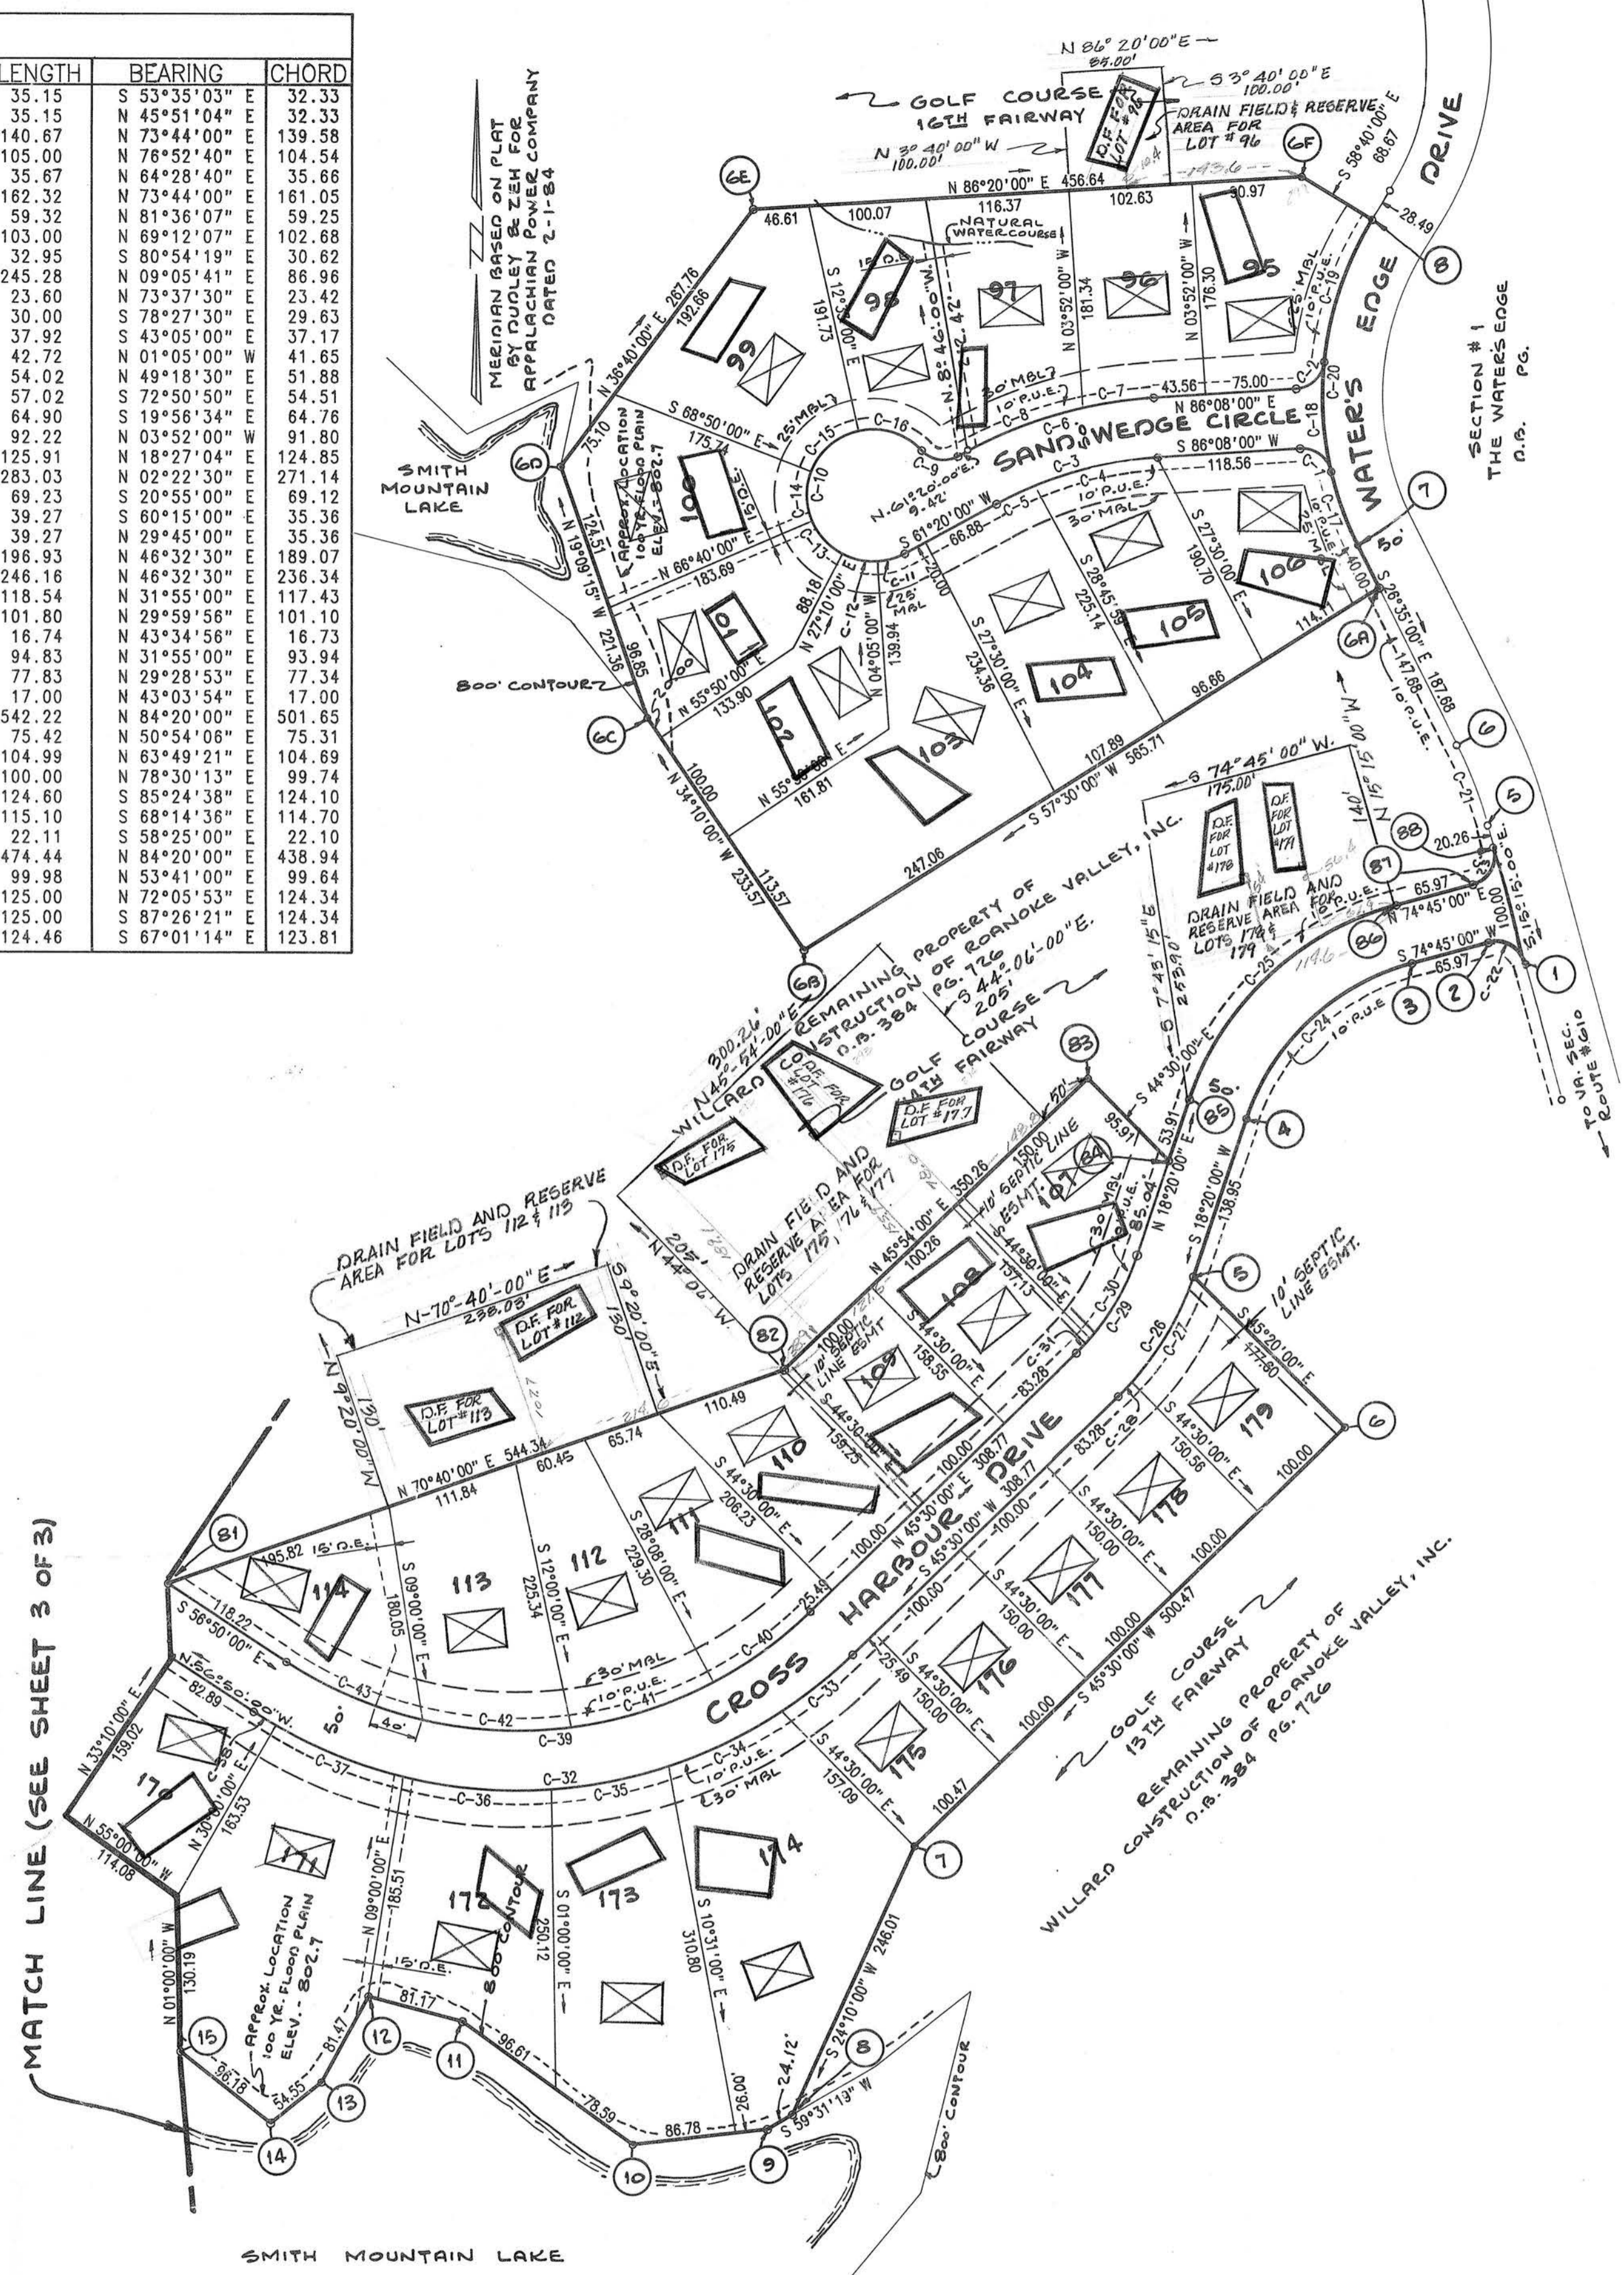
| LENGTH | BEARING | CHORD |
|---|---|---|
| 35.15 | S 53°35'03" E | 32.33 |
| 35.15 | N 45°51'04" E | 32.33 |
| 140.67 | N 73°44'00" E | 139.58 |
| 105.00 | N 76°52'40" E | 104.54 |
| 35.67 | N 64°28'40" E | 35.66 |
| 162.32 | N 73°44'00" E | 161.05 |
| 59.32 | N 81°36'07" E | 59.25 |
| 103.00 | N 69°12'07" E | 102.68 |
| 32.95 | S 80°54'19" E | 30.62 |
| 245.28 | N 09°05'41" E | 86.96 |
| 23.60 | N 73°37'30" E | 23.42 |
| 30.00 | S 78°27'30" E | 29.63 |
| 37.92 | S 43°05'00" E | 37.17 |
| 42.72 | N 01°05'00" W | 41.65 |
| 54.02 | N 49°18'30" E | 51.88 |
| 57.02 | S 72°50'50" E | 54.51 |
| 64.90 | S 19°56'34" E | 64.76 |
| 92.22 | N 03°52'00" W | 91.80 |
| 125.91 | N 18°27'04" E | 124.85 |
| 283.03 | N 02°22'30" E | 271.14 |
| 69.23 | S 20°55'00" E | 69.12 |
| 39.27 | S 60°15'00" E | 35.36 |
| 39.27 | N 29°45'00" E | 35.36 |
| 196.93 | N 46°32'30" E | 189.07 |
| 246.16 | N 46°32'30" E | 236.34 |
| 118.54 | N 31°55'00" E | 117.43 |
| 101.80 | N 29°59'56" E | 101.10 |
| 16.74 | N 43°34'56" E | 16.73 |
| 94.83 | N 31°55'00" E | 93.94 |
| 77.83 | N 29°28'53" E | 77.34 |
| 17.00 | N 43°03'54" E | 17.00 |
| 542.22 | N 84°20'00" E | 501.65 |
| 75.42 | N 50°54'06" E | 75.31 |
| 104.99 | N 63°49'21" E | 104.69 |
| 100.00 | N 78°30'13" E | 99.74 |
| 124.60 | S 85°24'38" E | 124.10 |
| 115.10 | S 68°14'36" E | 114.70 |
| 22.11 | S 58°25'00" E | 22.10 |
| 474.44 | N 84°20'00" E | 438.94 |
| 99.98 | N 53°41'00" E | 99.64 |
| 125.00 | N 72°05'53" E | 124.34 |
| 125.00 | S 87°26'21" E | 124.34 |
| 124.46 | S 67°01'14" E | 123.81 |

MERIDIAN BASED ON PLAT BY DUDLEY & ZEH FOR APPALACHIAN POWER COMPANY DATED 2-1-84

N 86° 20'00"E 84.00'
S 3° 40' 00"E 100.00'
GOLF COURSE 16TH FAIRWAY
D.F. FOR LOT #96
DRAIN FIELD & RESERVE AREA FOR LOT #96
N 3° 40' 00" W 100.00'
N 86°20'00" E 456.64
DRIVE
WATER'S EDGE
SANDWEDGE CIRCLE
NATURAL WATERCOURSE
SECTION #1 THE WATER'S EDGE D.B. PG.
SMITH MOUNTAIN LAKE
800' CONTOUR
APPROX. LOCATION 100 YR. FLOOD PLAIN ELEV. - 802.7
99 98 97 96 95 100 101 102 103 104 105 106
N 86°08'00" E
S 86°08'00" W
S 74° 45' 00" W. 175.00'
D.F. FOR LOT #170
D.F. FOR LOT #171
DRAIN FIELD AND RESERVE AREA FOR LOTS 170 & 171
REMAINING PROPERTY OF WILLARD CONSTRUCTION OF ROANOKE VALLEY, INC. D.B. 384 PG. 726
N 45-54-00"E 300.26'
S 44-06'-00"E. 205'
GOLF COURSE 14TH FAIRWAY
D.F. FOR LOT #176
D.F. FOR LOT #177
D.F. FOR LOT 175
DRAIN FIELD AND RESERVE AREA FOR LOTS 175, 176 & 177
DRAIN FIELD AND RESERVE AREA FOR LOTS 112 & 113
N-70°-40'-00"E 238.03'
D.F. FOR LOT #112
D.F. FOR LOT #113
10' SEPTIC LINE ESMT.
CROSS HARBOUR DRIVE
107 108 109 110 111 112 113 114 170 171 172 173 174 175 176 177 178 179
GOLF COURSE 13TH FAIRWAY
REMAINING PROPERTY OF WILLARD CONSTRUCTION OF ROANOKE VALLEY, INC. D.B. 384 PG. 726
TO VA. SEC. ROUTE #610
MATCH LINE (SEE SHEET 3 OF 3)
APPROX. LOCATION 100 YR. FLOOD PLAIN ELEV. - 802.7
800' CONTOUR
SMITH MOUNTAIN LAKE